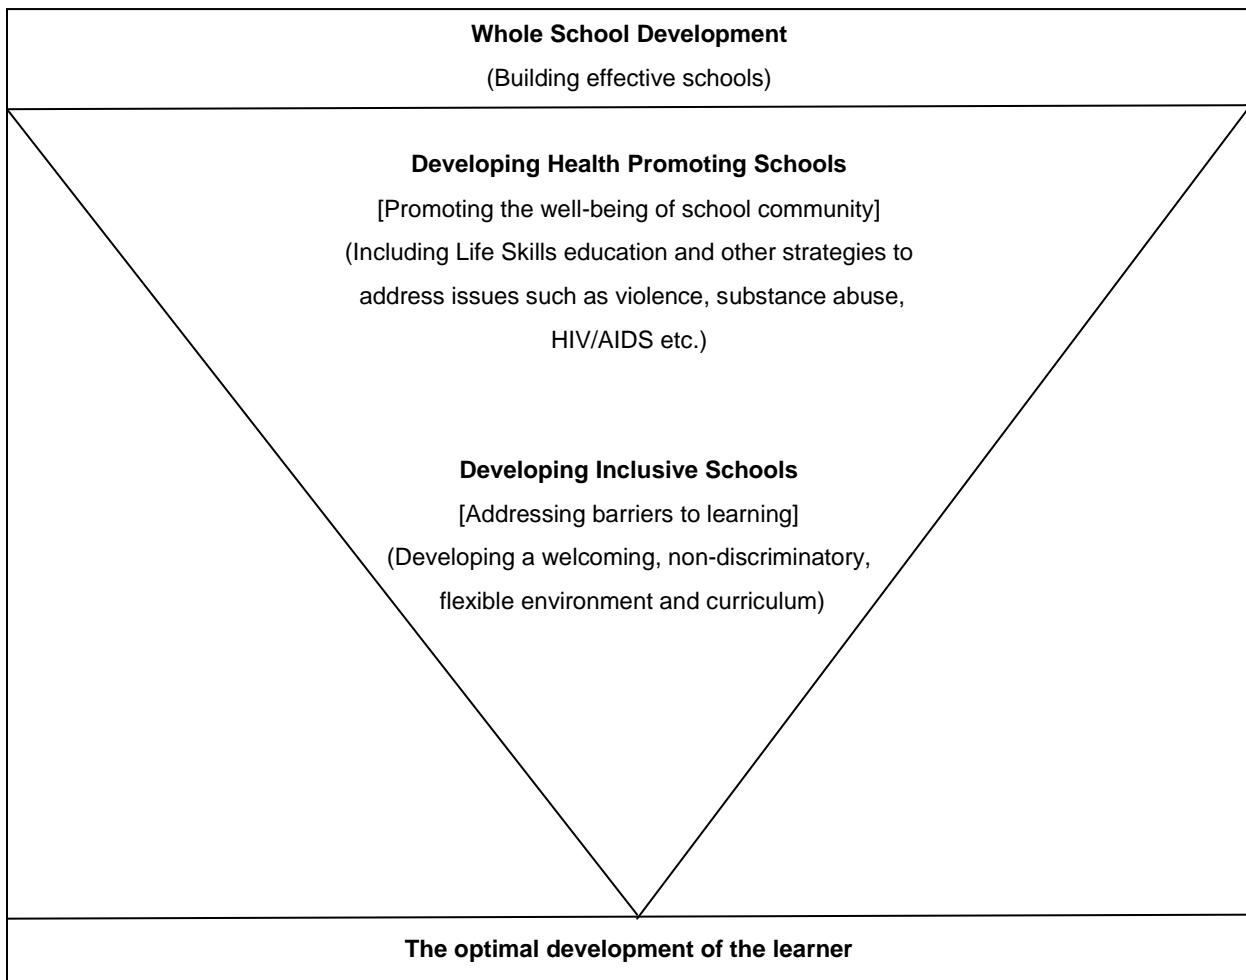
Whole School Development
(Building effective schools)

Developing Health Promoting Schools
[Promoting the well-being of school community]
(Including Life Skills education and other strategies to address issues such as violence, substance abuse, HIV/AIDS etc.)

Developing Inclusive Schools
[Addressing barriers to learning]
(Developing a welcoming, non-discriminatory, flexible environment and curriculum)

The optimal development of the learner